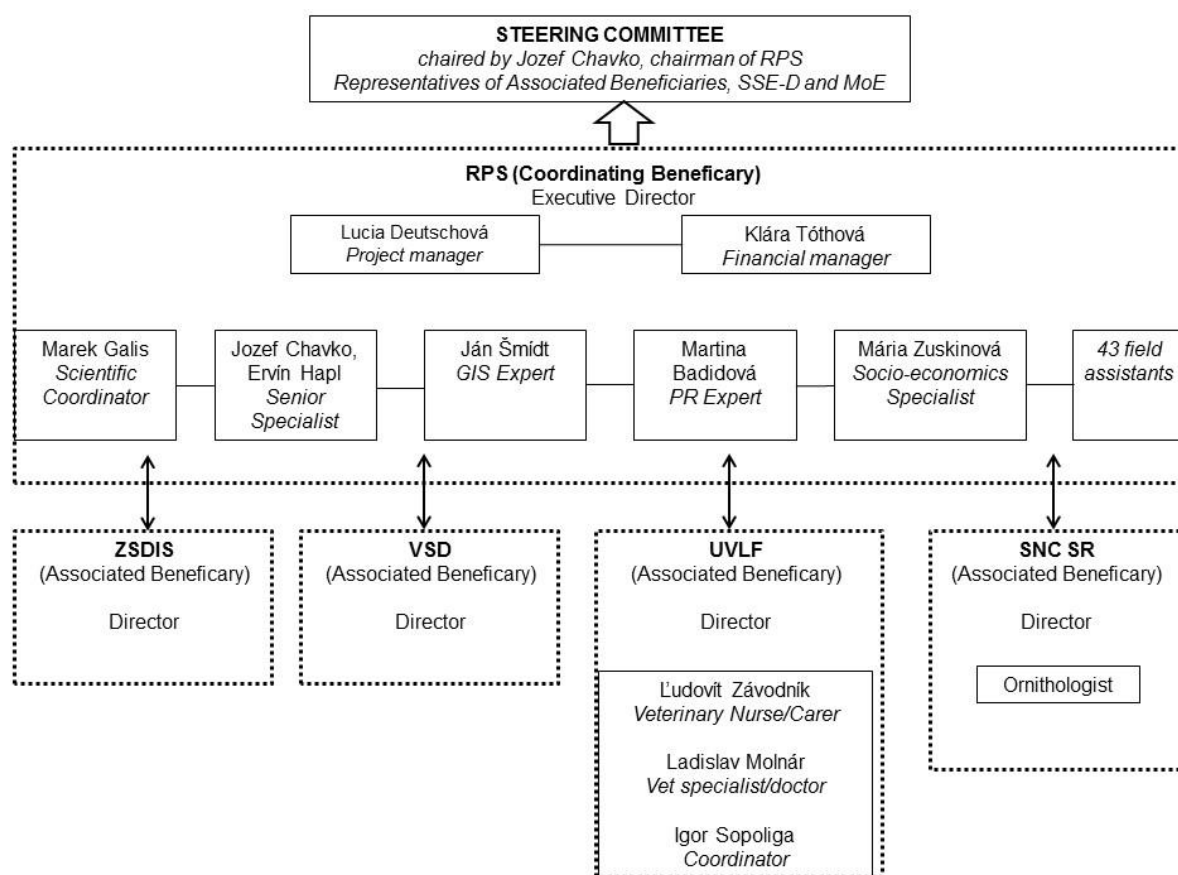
STEERING COMMITTEE
chaired by Jozef Chavko, chairman of RPS
Representatives of Associated Beneficiaries, SSE-D and MoE

RPS (Coordinating Beneficary)
Executive Director

Lucia Deutschová
Project manager

Klára Tóthová
Financial manager

Marek Galis
Scientific Coordinator

Jozef Chavko, Ervín Hapl
Senior Specialist

Ján Šmídt
GIS Expert

Martina Badidová
PR Expert

Mária Zuskinová
Socio-economics Specialist

43 field assistants

ZSDIS
(Associated Beneficary)

Director

VSD
(Associated Beneficary)

Director

UVLF
(Associated Beneficary)

Director

Ľudovít Závodník
Veterinary Nurse/Carer

Ladislav Molnár
Vet specialist/doctor

Igor Sopoliga
Coordinator

SNC SR
(Associated Beneficary)

Director

Ornithologist